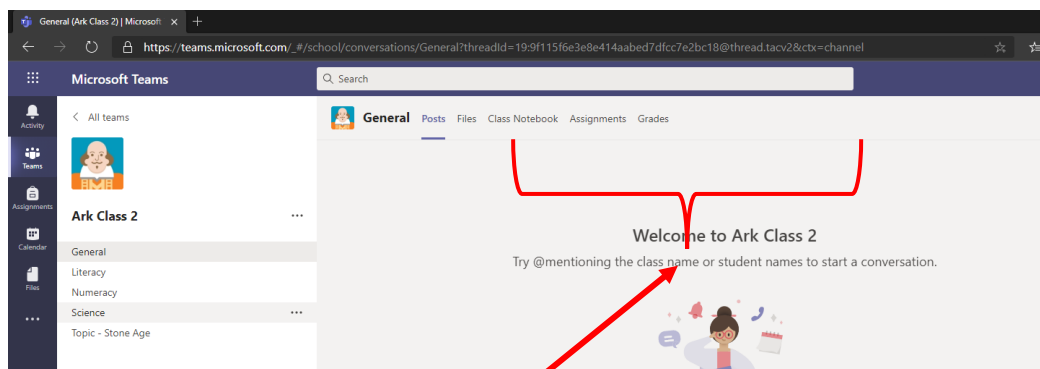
General (Ark Class 2) | Microsoft ×  +

https://teams.microsoft.com/_#/school/conversations/General?threadId=19:9f115f6e3e8e414aabed7dfcc7e2bc18@thread.tacv2&ctx=channel

Microsoft Teams

Search

Activity

Teams

Assignments

Calendar

Files

...

< All teams

Ark Class 2 ...

General

Literacy

Numeracy

Science ...

Topic - Stone Age

General Posts Files Class Notebook Assignments Grades

Welcome to Ark Class 2

Try @mentioning the class name or student names to start a conversation.